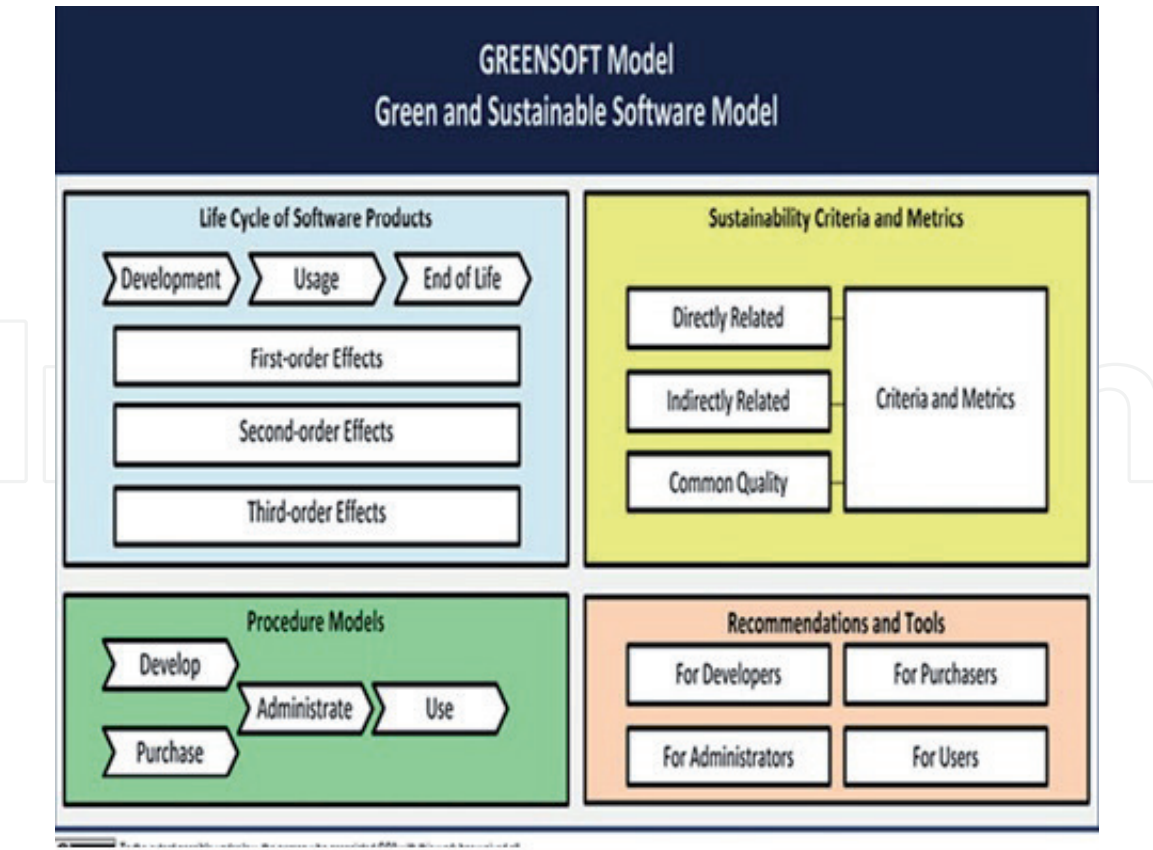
GREENSOFT Model
Green and Sustainable Software Model

Life Cycle of Software Products

Development

Usage

End of Life

First-order Effects

Second-order Effects

Third-order Effects

Sustainability Criteria and Metrics

Directly Related

Indirectly Related

Common Quality

Criteria and Metrics

Procedure Models

Develop

Purchase

Administrate

Use

Recommendations and Tools

For Developers

For Purchasers

For Administrators

For Users

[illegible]